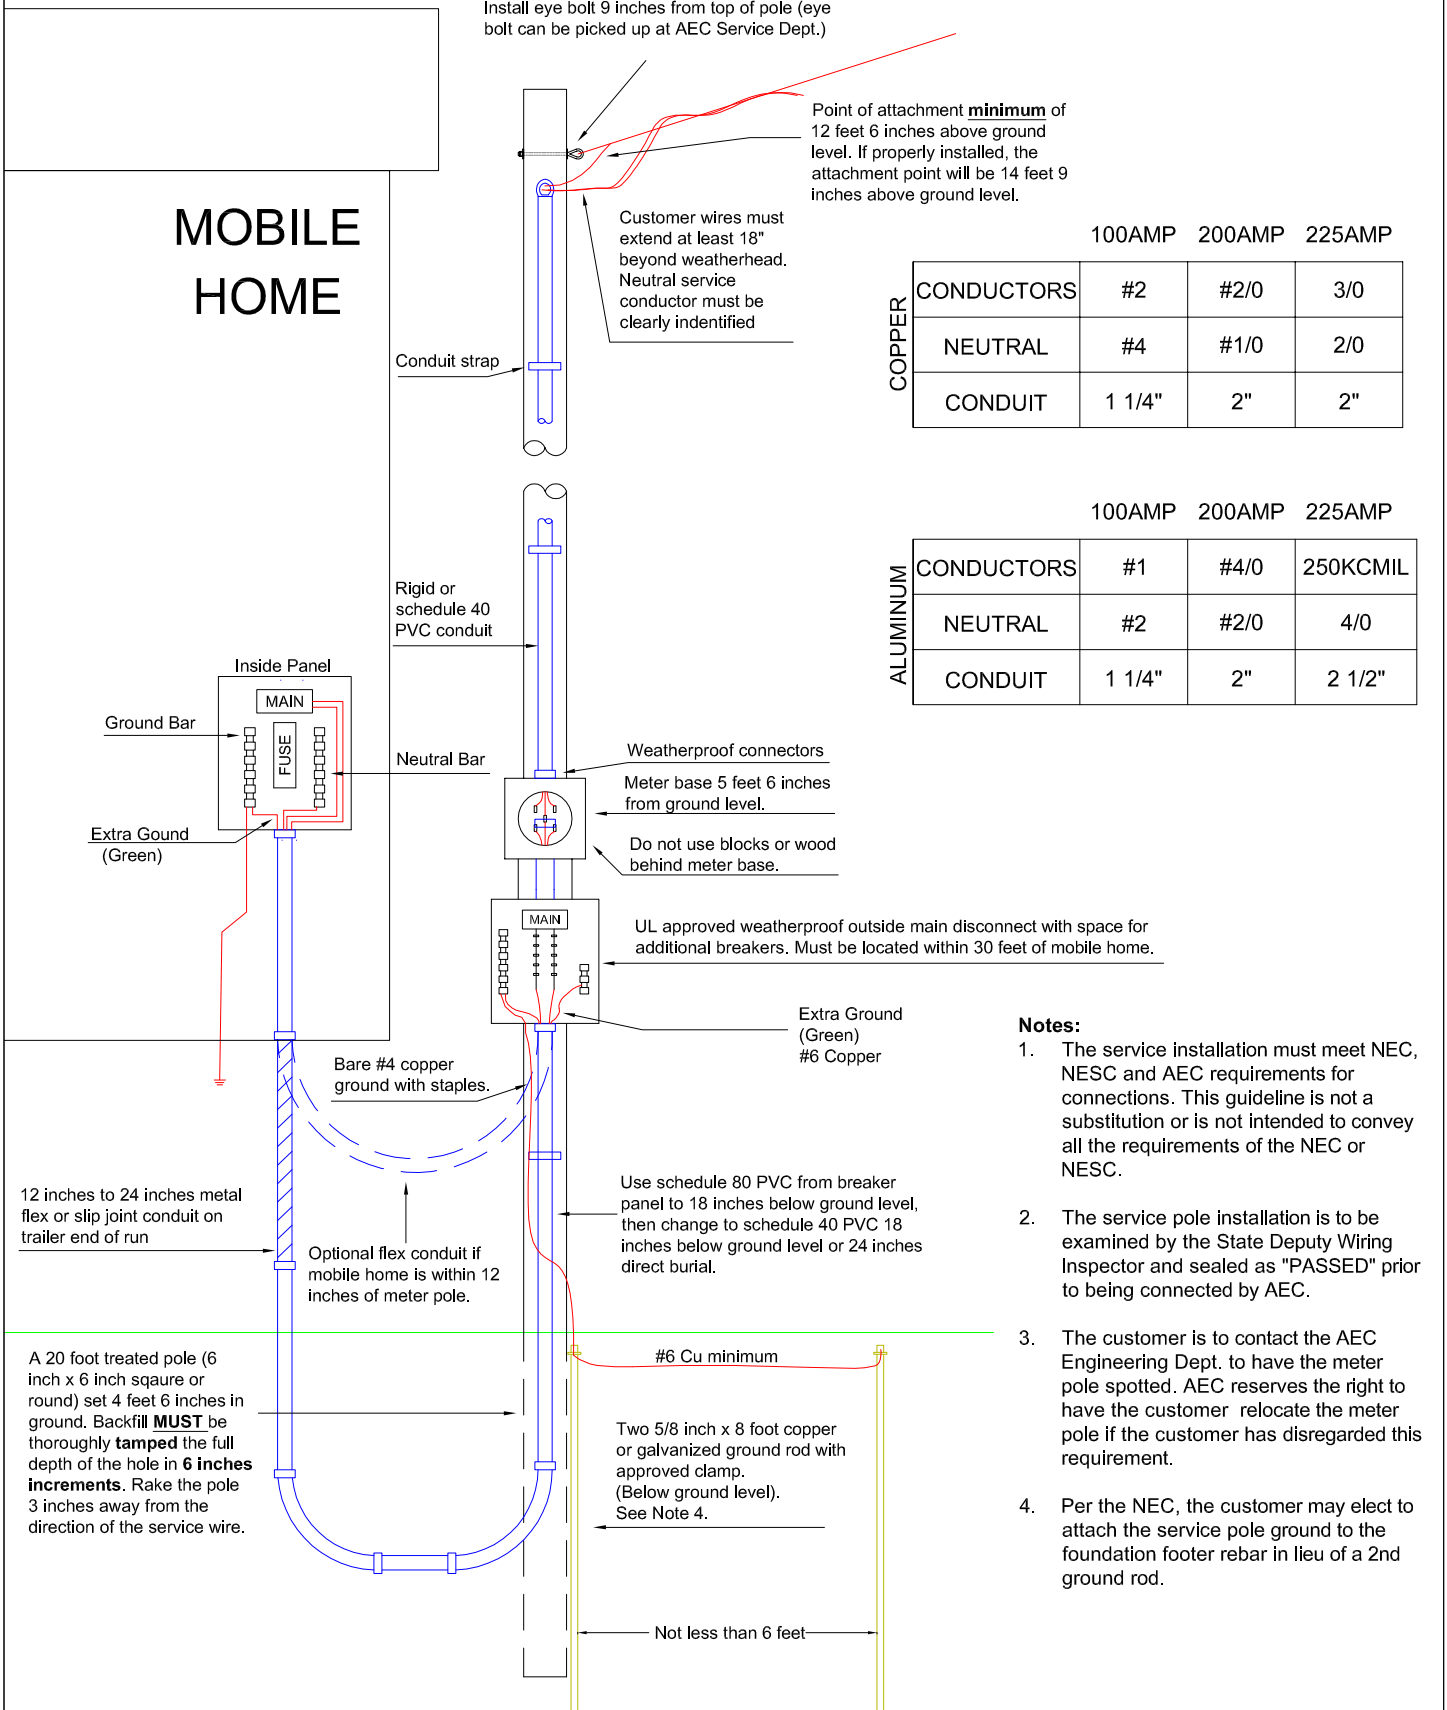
Install eye bolt 9 inches from top of pole (eye bolt can be picked up at AEC Service Dept.)

Point of attachment **minimum** of 12 feet 6 inches above ground level. If properly installed, the attachment point will be 14 feet 9 inches above ground level.

MOBILE HOME

Customer wires must extend at least 18" beyond weatherhead. Neutral service conductor must be clearly indentified

Conduit strap

COPPER

| | 100AMP | 200AMP | 225AMP |
|---|---|---|---|
| CONDUCTORS | #2 | #2/0 | 3/0 |
| NEUTRAL | #4 | #1/0 | 2/0 |
| CONDUIT | 1 1/4" | 2" | 2" |

ALUMINUM

| | 100AMP | 200AMP | 225AMP |
|---|---|---|---|
| CONDUCTORS | #1 | #4/0 | 250KCMIL |
| NEUTRAL | #2 | #2/0 | 4/0 |
| CONDUIT | 1 1/4" | 2" | 2 1/2" |

Rigid or schedule 40 PVC conduit

Inside Panel

MAIN

Ground Bar

FUSE

Neutral Bar

Weatherproof connectors

Meter base 5 feet 6 inches from ground level.

Do not use blocks or wood behind meter base.

Extra Gound (Green)

MAIN

UL approved weatherproof outside main disconnect with space for additional breakers. Must be located within 30 feet of mobile home.

Extra Ground (Green) #6 Copper

Bare #4 copper ground with staples.

Notes:
1. The service installation must meet NEC, NESC and AEC requirements for connections. This guideline is not a substitution or is not intended to convey all the requirements of the NEC or NESC.

2. The service pole installation is to be examined by the State Deputy Wiring Inspector and sealed as "PASSED" prior to being connected by AEC.

3. The customer is to contact the AEC Engineering Dept. to have the meter pole spotted. AEC reserves the right to have the customer relocate the meter pole if the customer has disregarded this requirement.

4. Per the NEC, the customer may elect to attach the service pole ground to the foundation footer rebar in lieu of a 2nd ground rod.

12 inches to 24 inches metal flex or slip joint conduit on trailer end of run

Optional flex conduit if mobile home is within 12 inches of meter pole.

Use schedule 80 PVC from breaker panel to 18 inches below ground level, then change to schedule 40 PVC 18 inches below ground level or 24 inches direct burial.

#6 Cu minimum

A 20 foot treated pole (6 inch x 6 inch sqaure or round) set 4 feet 6 inches in ground. Backfill **MUST** be thoroughly **tamped** the full depth of the hole in **6 inches increments**. Rake the pole 3 inches away from the direction of the service wire.

Two 5/8 inch x 8 foot copper or galvanized ground rod with approved clamp. (Below ground level). See Note 4.

Not less than 6 feet